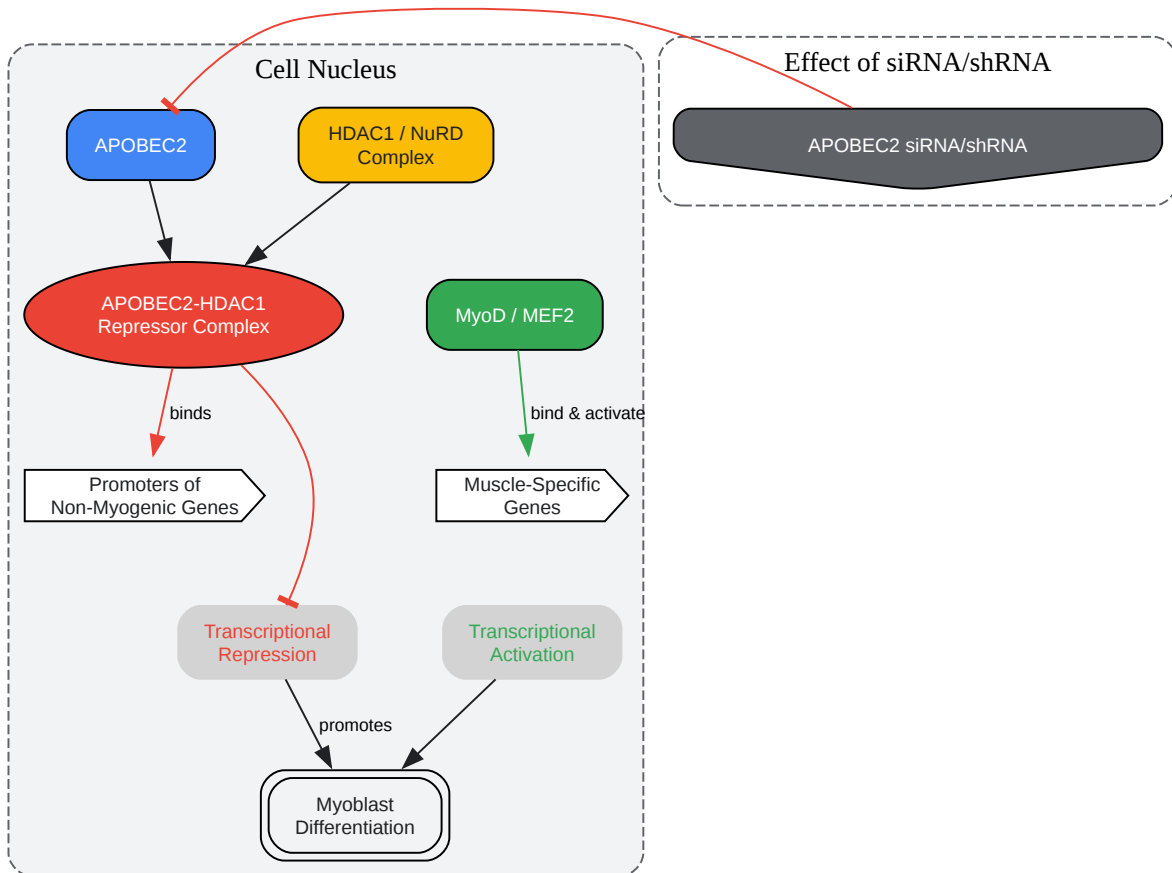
Cell Nucleus

Effect of siRNA/shRNA

APOBEC2

HDAC1 / NuRD Complex

APOBEC2 siRNA/shRNA

APOBEC2-HDAC1 Repressor Complex

MyoD / MEF2

binds

bind & activate

Promoters of Non-Myogenic Genes

Muscle-Specific Genes

Transcriptional Repression

Transcriptional Activation

promotes

Myoblast Differentiation